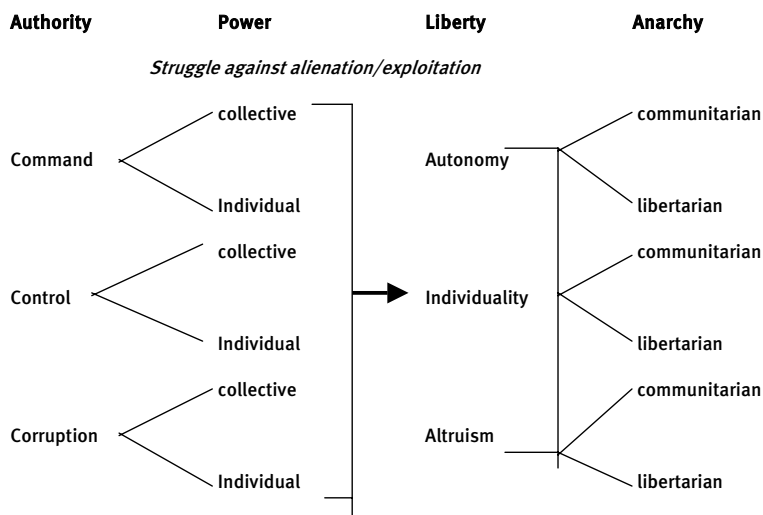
Authority Power Liberty Anarchy

Struggle against alienation/exploitation

Command
collective
Individual

Control
collective
Individual

Corruption
collective
Individual

Autonomy
communitarian
libertarian

Individuality
communitarian
libertarian

Altruism
communitarian
libertarian